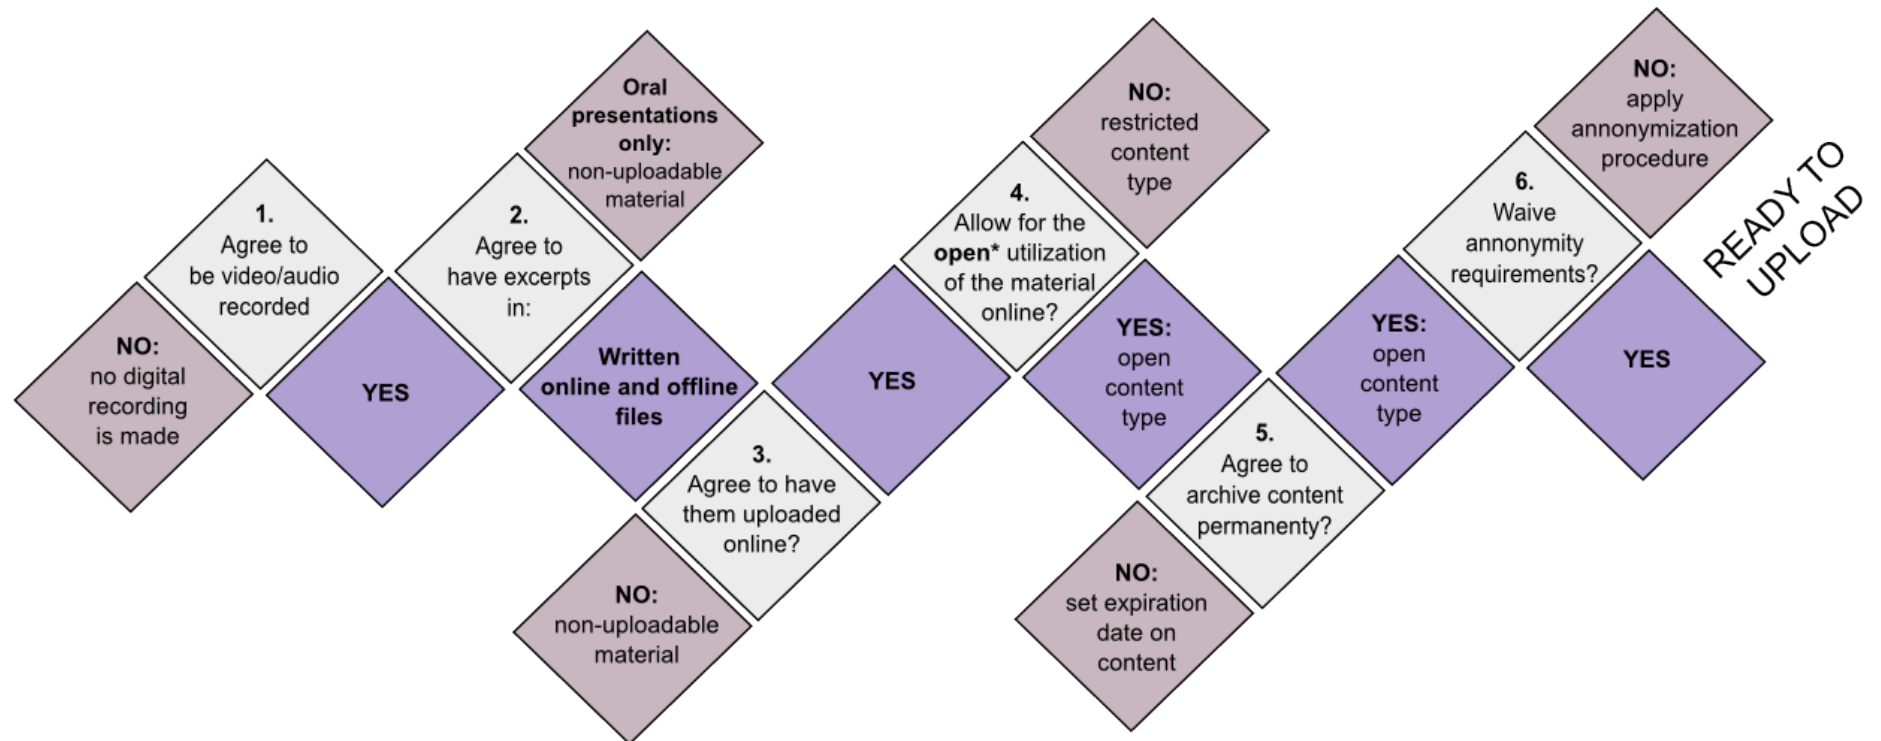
1.
Agree to be video/audio recorded

NO:
no digital recording is made

YES

2.
Agree to have excerpts in:

Oral presentations only:
non-uploadable material

Written online and offline files

3.
Agree to have them uploaded online?

NO:
non-uploadable material

YES

4.
Allow for the **open*** utilization of the material online?

NO:
restricted content type

YES:
open content type

5.
Agree to archive content permanenty?

NO:
set expiration date on content

YES:
open content type

6.
Waive annonymity requirements?

NO:
apply annonymization procedure

YES

READY TO UPLOAD